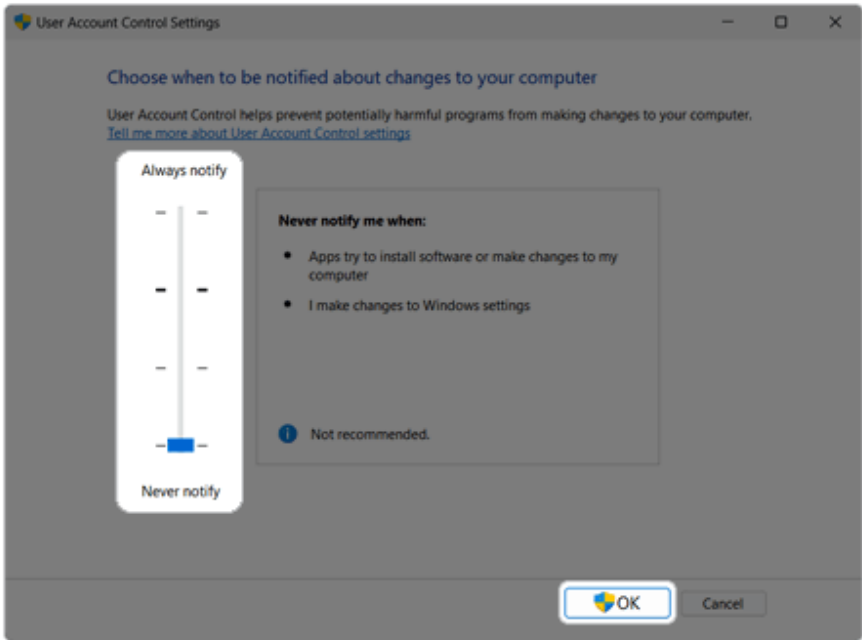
User Account Control Settings

Choose when to be notified about changes to your computer

User Account Control helps prevent potentially harmful programs from making changes to your computer.
Tell me more about User Account Control settings

Always notify

Never notify

Never notify me when:

- Apps try to install software or make changes to my computer
- I make changes to Windows settings

Not recommended.

OK

Cancel